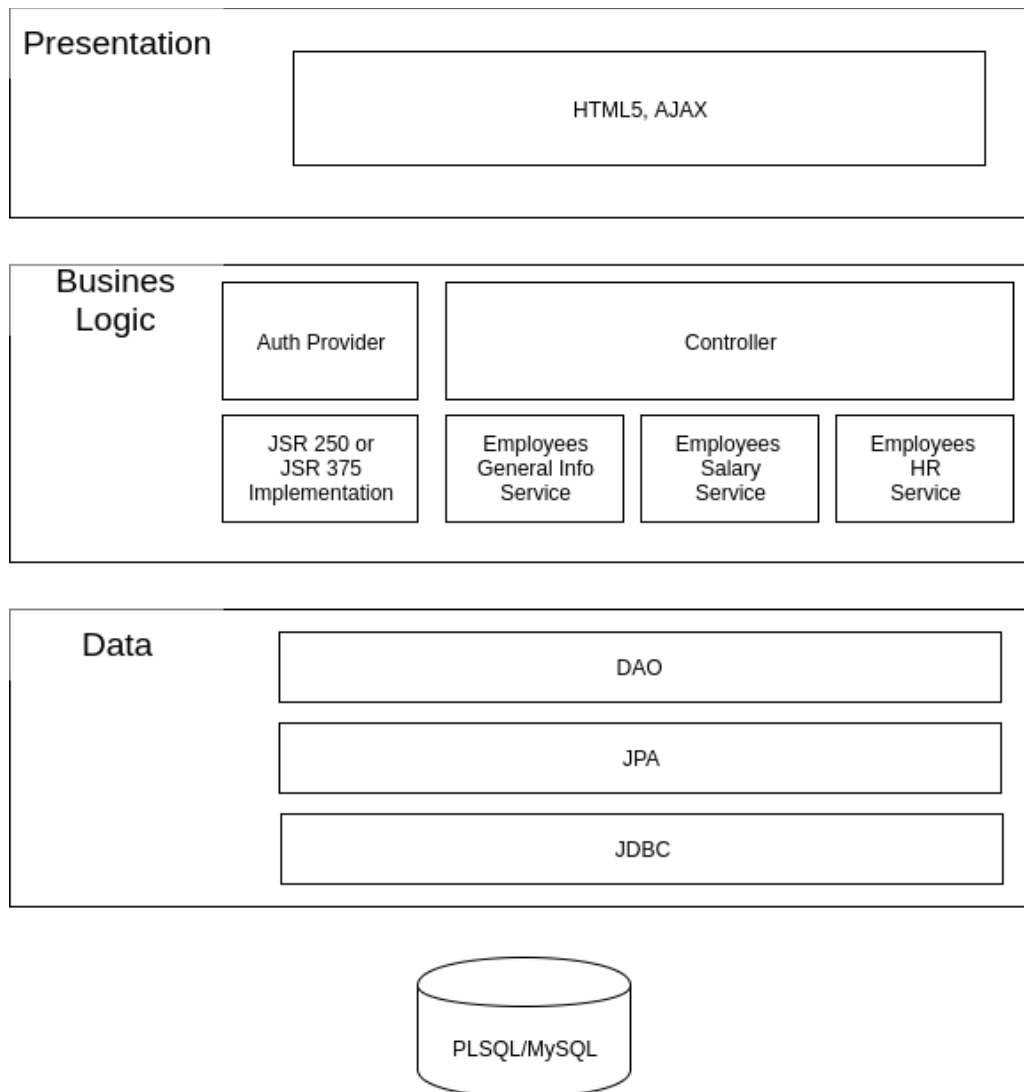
Presentation

HTML5, AJAX

Busines Logic

Auth Provider

Controller

JSR 250 or JSR 375 Implementation

Employees General Info Service

Employees Salary Service

Employees HR Service

Data

DAO

JPA

JDBC

PLSQL/MySQL